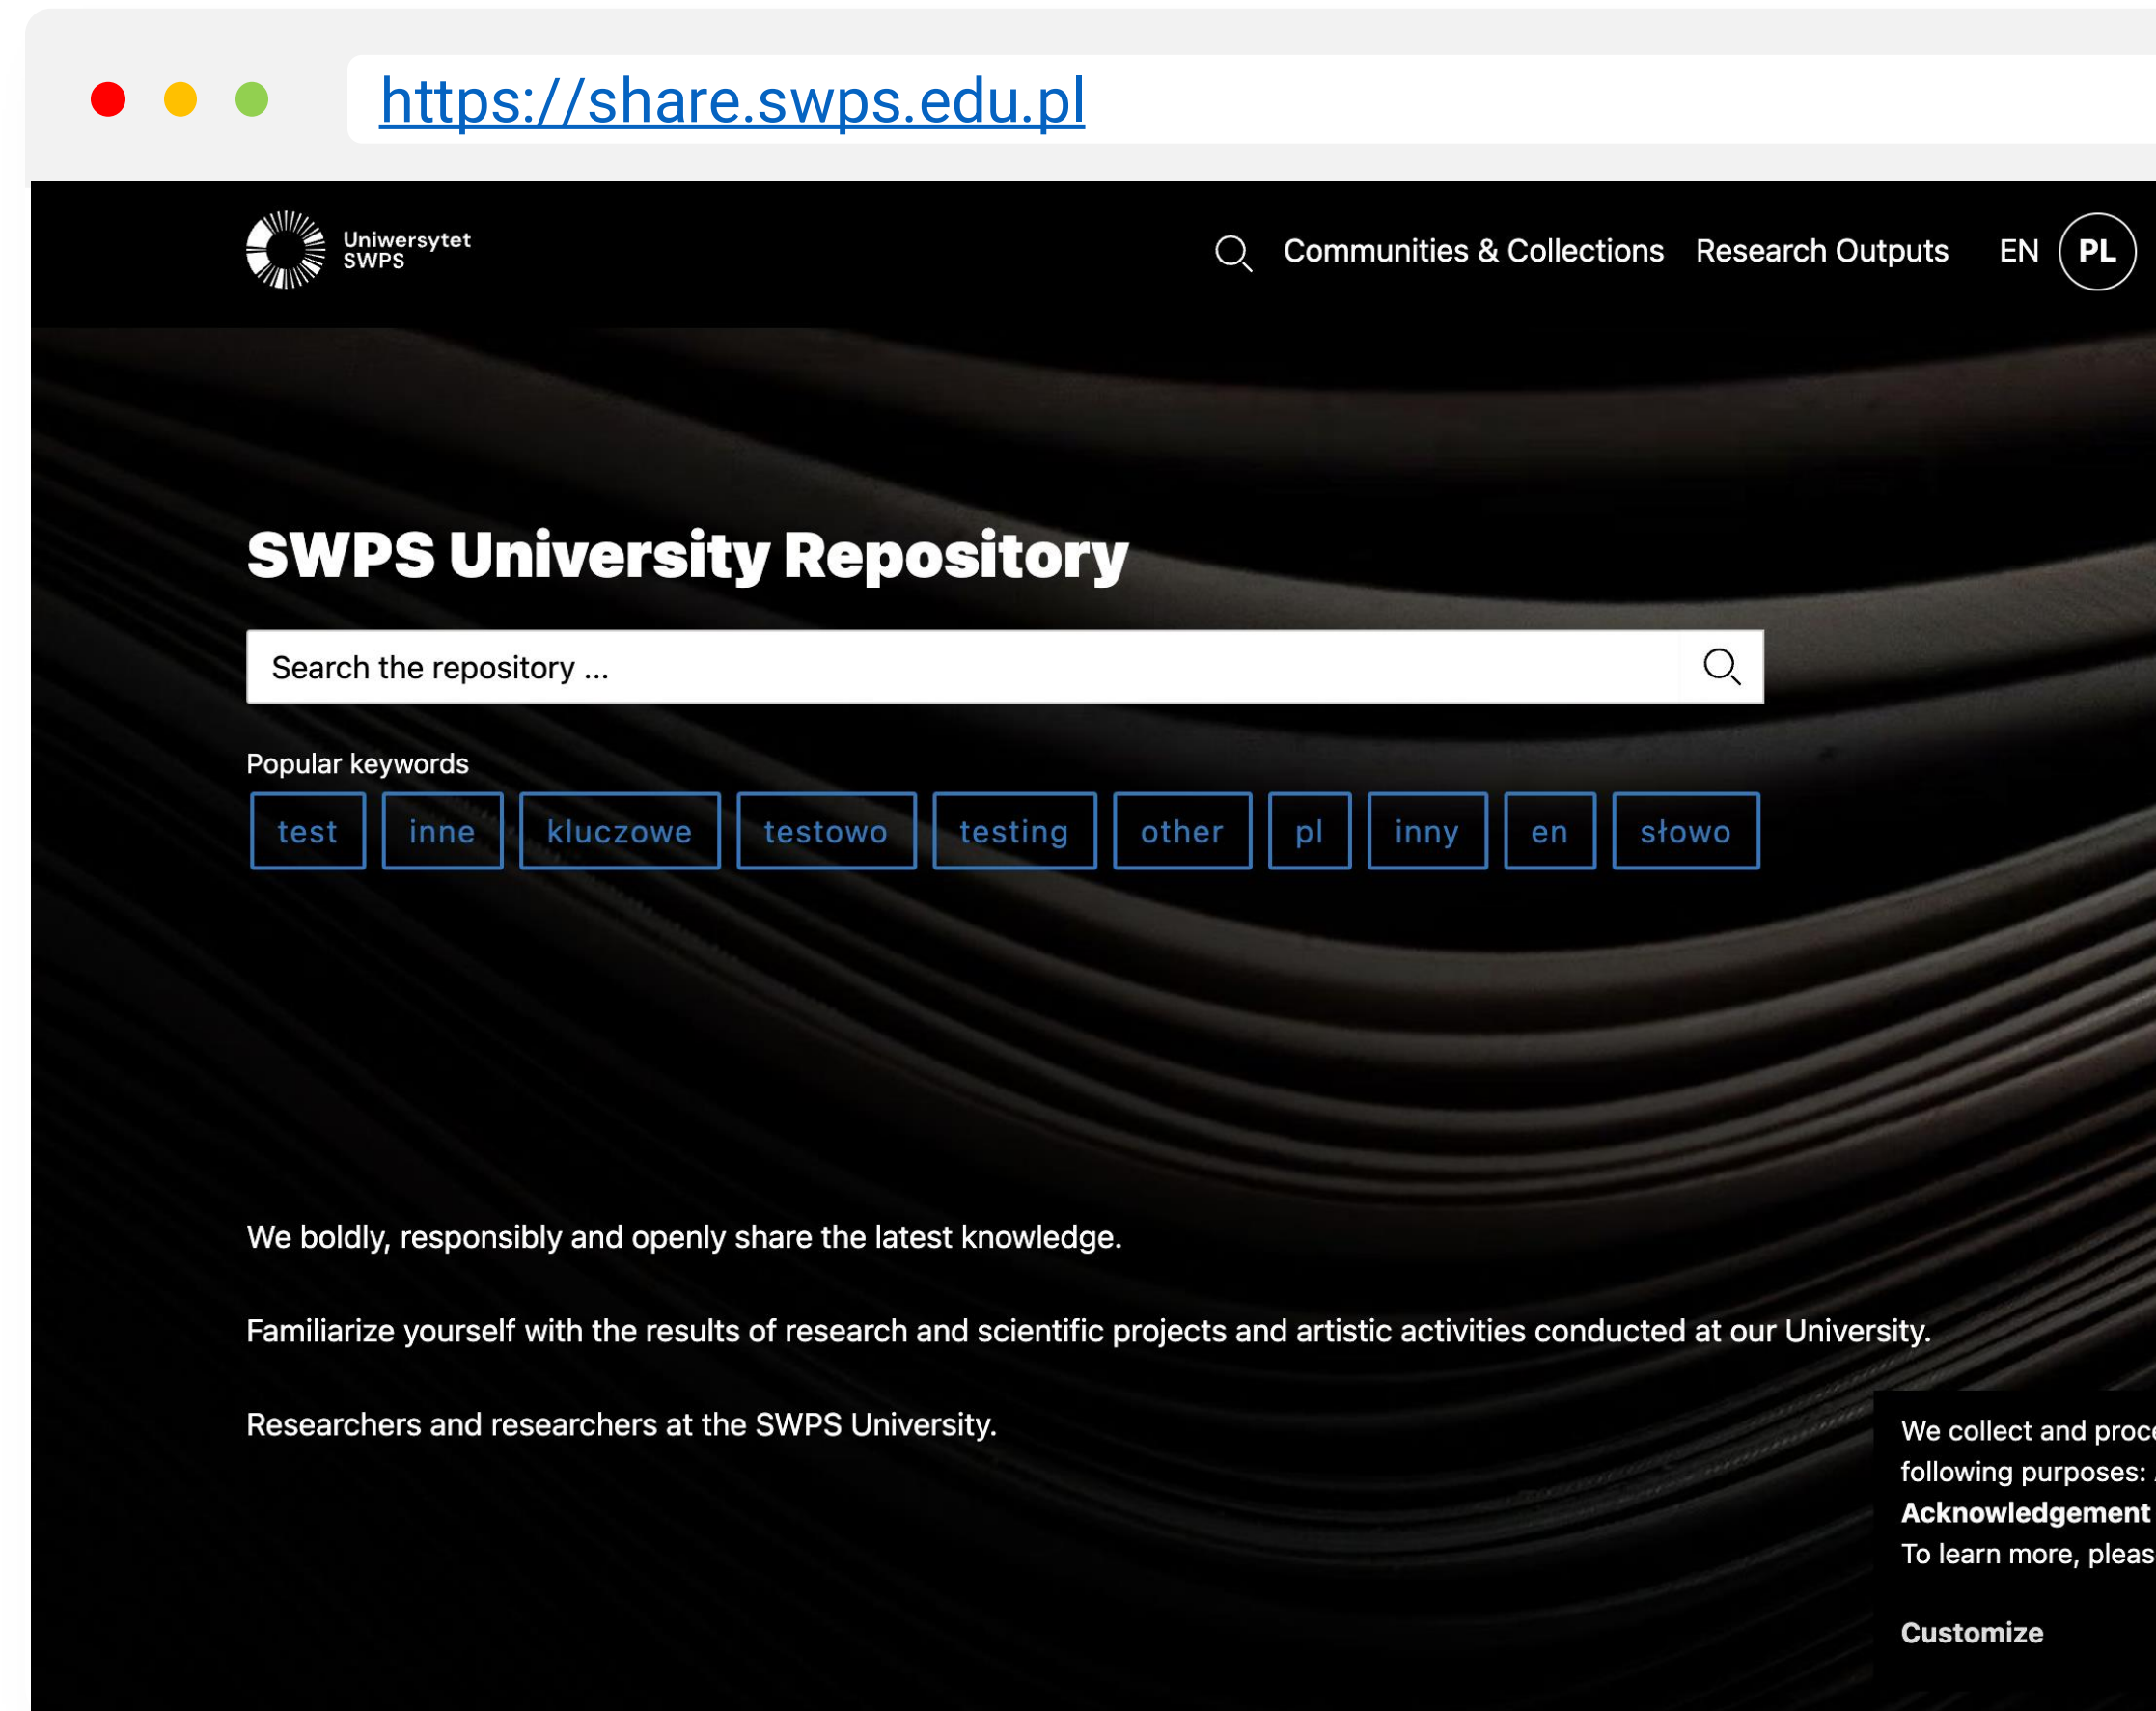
https://share.swps.edu.pl

Uniwersytet SWPS

Communities & Collections Research Outputs EN PL

SWPS University Repository

Search the repository ...

Popular keywords

test inne kluczowe testowo testing other pl inny en słowo

We boldly, responsibly and openly share the latest knowledge.

Familiarize yourself with the results of research and scientific projects and artistic activities conducted at our University.

Researchers and researchers at the SWPS University.

We collect and proc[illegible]
following purposes: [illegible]
Acknowledgement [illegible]
To learn more, pleas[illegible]

Customize